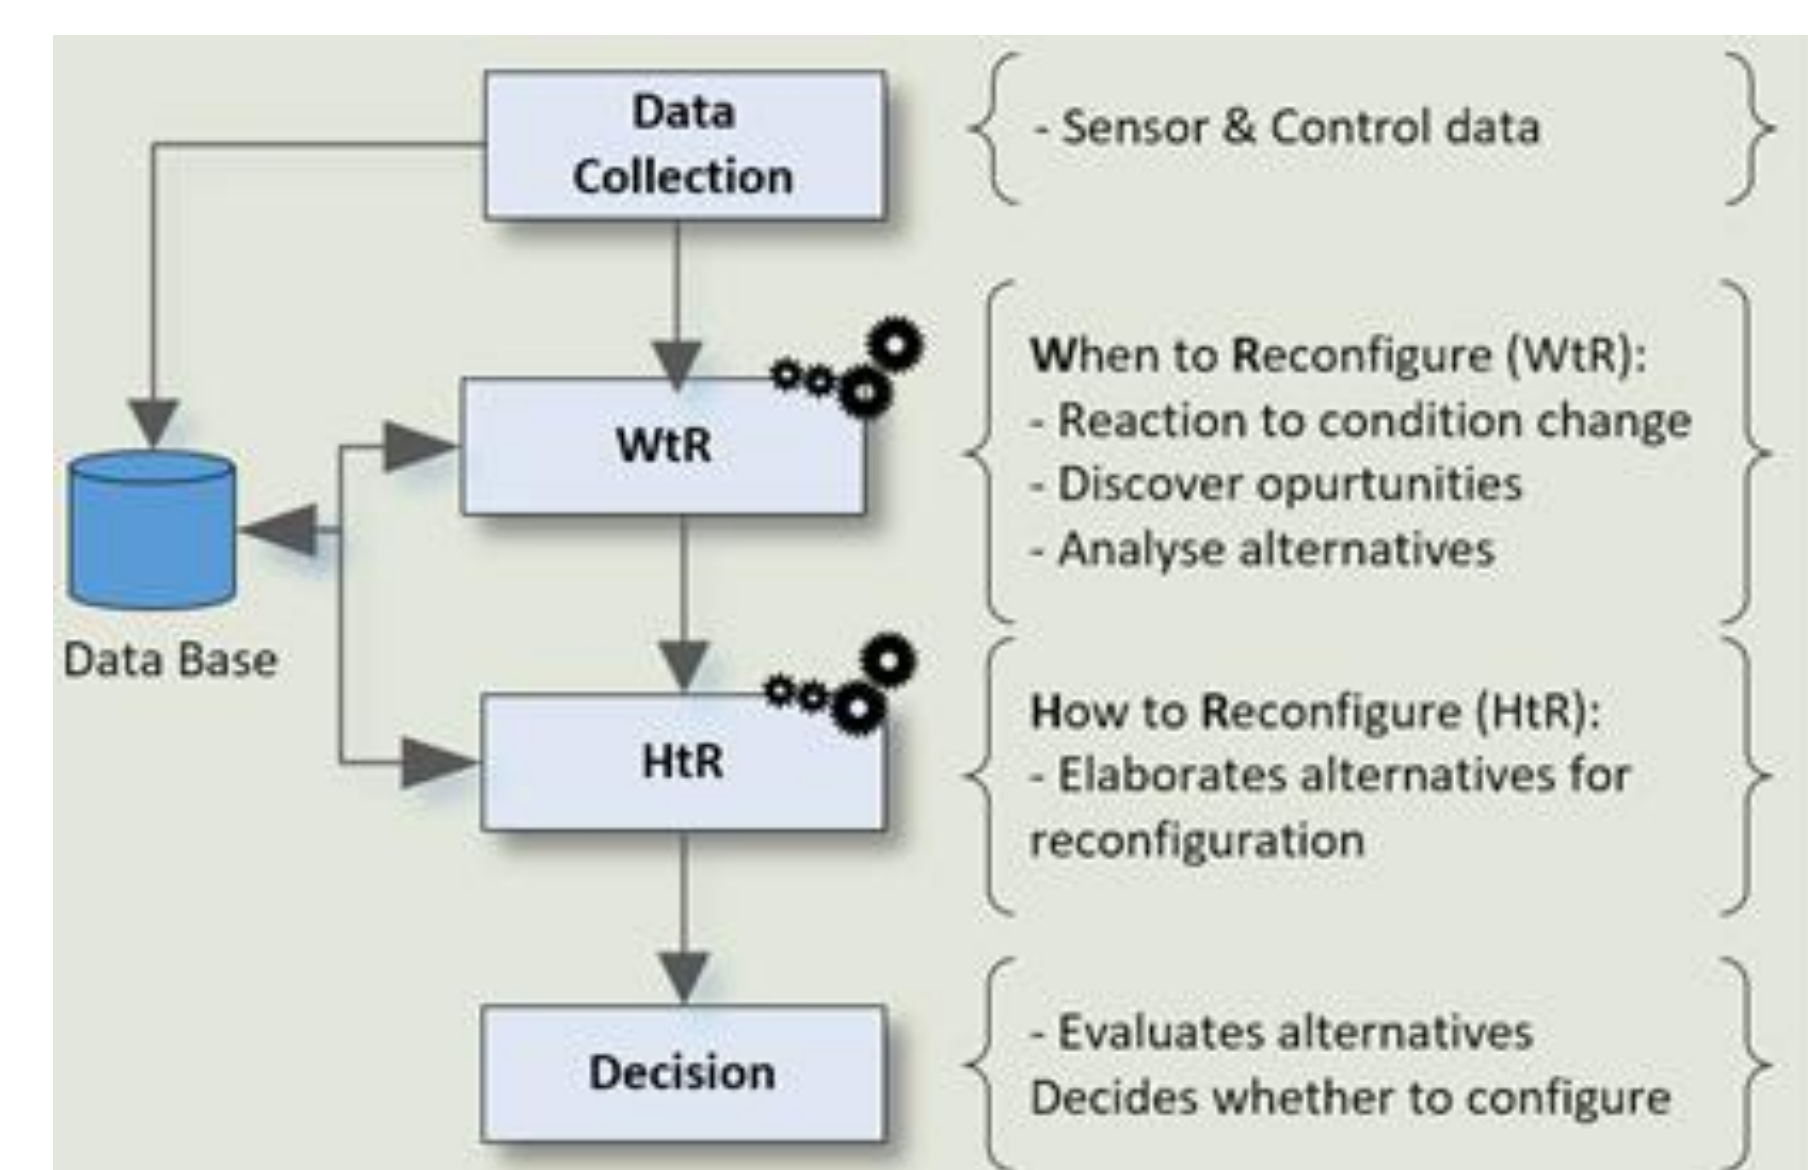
Data Collection

- Sensor & Control data

Data Base

WtR

When to Reconfigure (WtR):
- Reaction to condition change
- Discover opurtunities
- Analyse alternatives

HtR

How to Reconfigure (HtR):
- Elaborates alternatives for reconfiguration

Decision

- Evaluates alternatives
Decides whether to configure